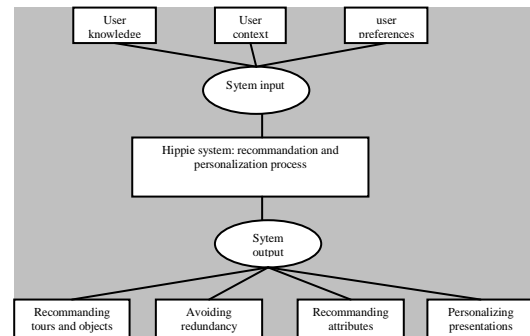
User knowledge

User context

user preferences

Sytem input

Hippie system: recommandation and personalization process

Sytem output

Recommanding tours and objects

Avoiding redundancy

Recommanding attributes

Personalizing presentations